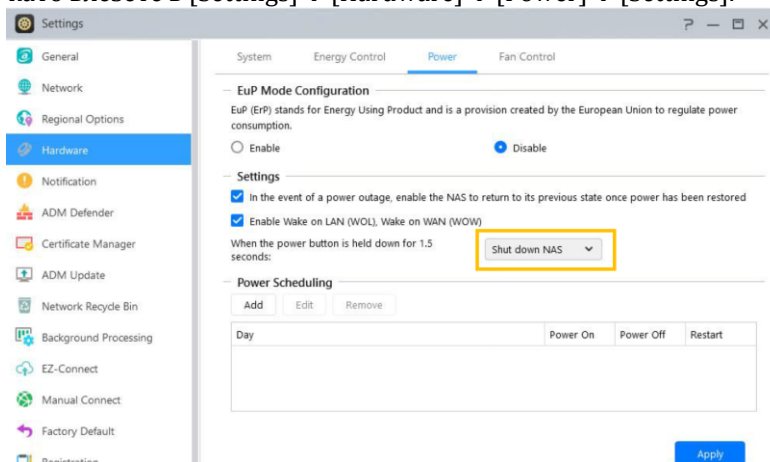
Settings

? — □ ×

General
Network
Regional Options
Hardware
Notification
ADM Defender
Certificate Manager
ADM Update
Network Recycle Bin
Background Processing
EZ-Connect
Manual Connect
Factory Default
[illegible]

System | Energy Control | Power | Fan Control

EuP Mode Configuration

EuP (ErP) stands for Energy Using Product and is a provision created by the European Union to regulate power consumption.

Enable    Disable

Settings

In the event of a power outage, enable the NAS to return to its previous state once power has been restored

Enable Wake on LAN (WOL), Wake on WAN (WOW)

When the power button is held down for 1.5 seconds:    Shut down NAS

Power Scheduling

Add    Edit    Remove

| Day | Power On | Power Off | Restart |
|---|---|---|---|
| | | | |

Apply